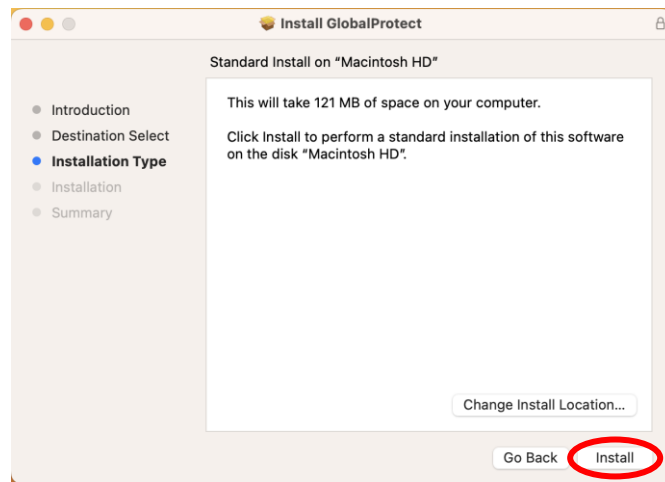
Install GlobalProtect

Standard Install on “Macintosh HD”

Introduction
Destination Select
Installation Type
Installation
Summary

This will take 121 MB of space on your computer.

Click Install to perform a standard installation of this software on the disk “Macintosh HD”.

Change Install Location...

Go Back
Install